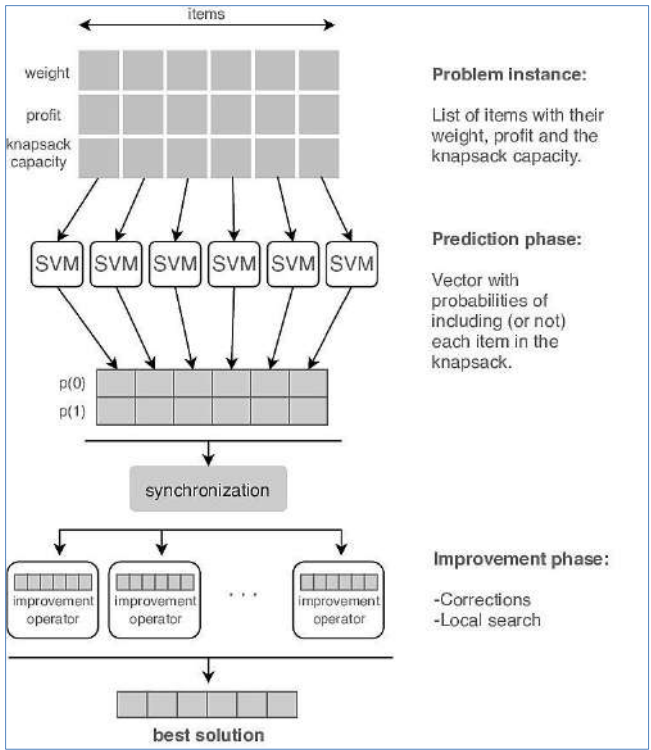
items

weight

profit

knapsack capacity

Problem instance:

List of items with their weight, profit and the knapsack capacity.

SVM SVM SVM SVM SVM SVM

Prediction phase:

Vector with probabilities of including (or not) each item in the knapsack.

p(0)

p(1)

synchronization

improvement operator

improvement operator

. . .

improvement operator

Improvement phase:

-Corrections
-Local search

best solution